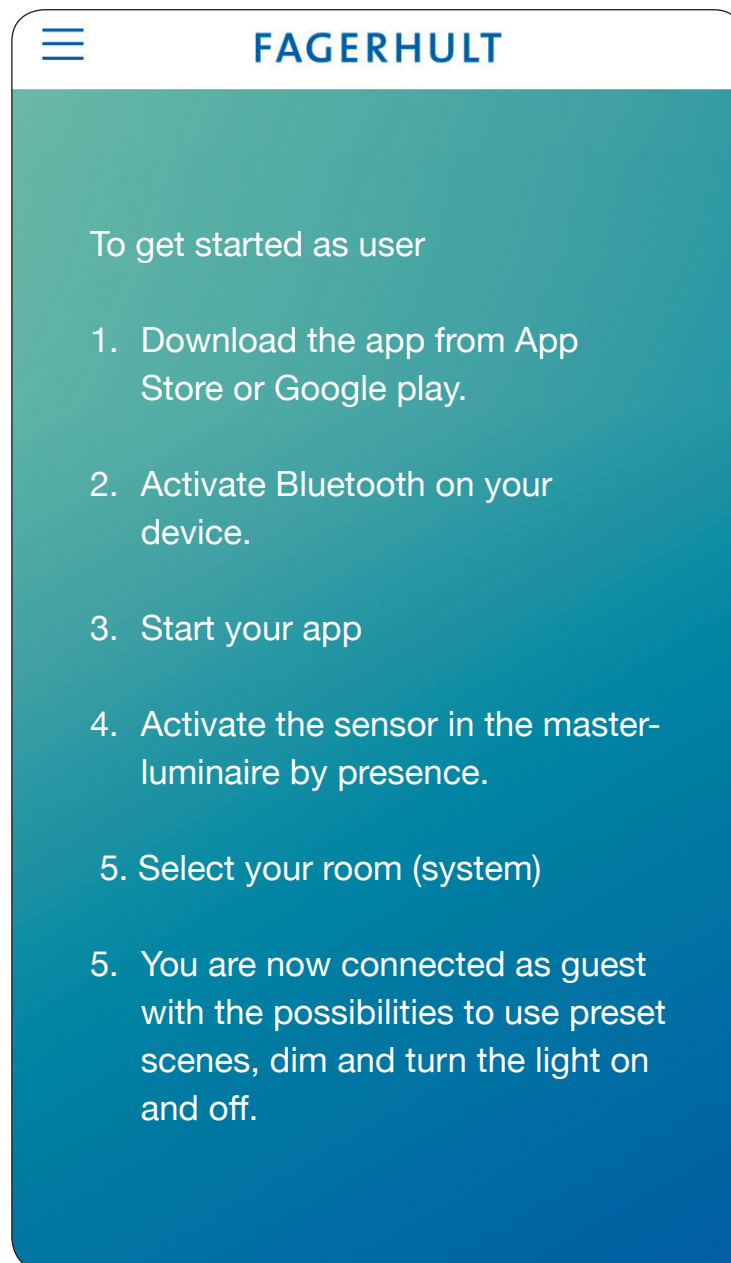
FAGERHULT

To get started as user

1. Download the app from App Store or Google play.

2. Activate Bluetooth on your device.

3. Start your app

4. Activate the sensor in the master-luminaire by presence.

5. Select your room (system)

5. You are now connected as guest with the possibilities to use preset scenes, dim and turn the light on and off.